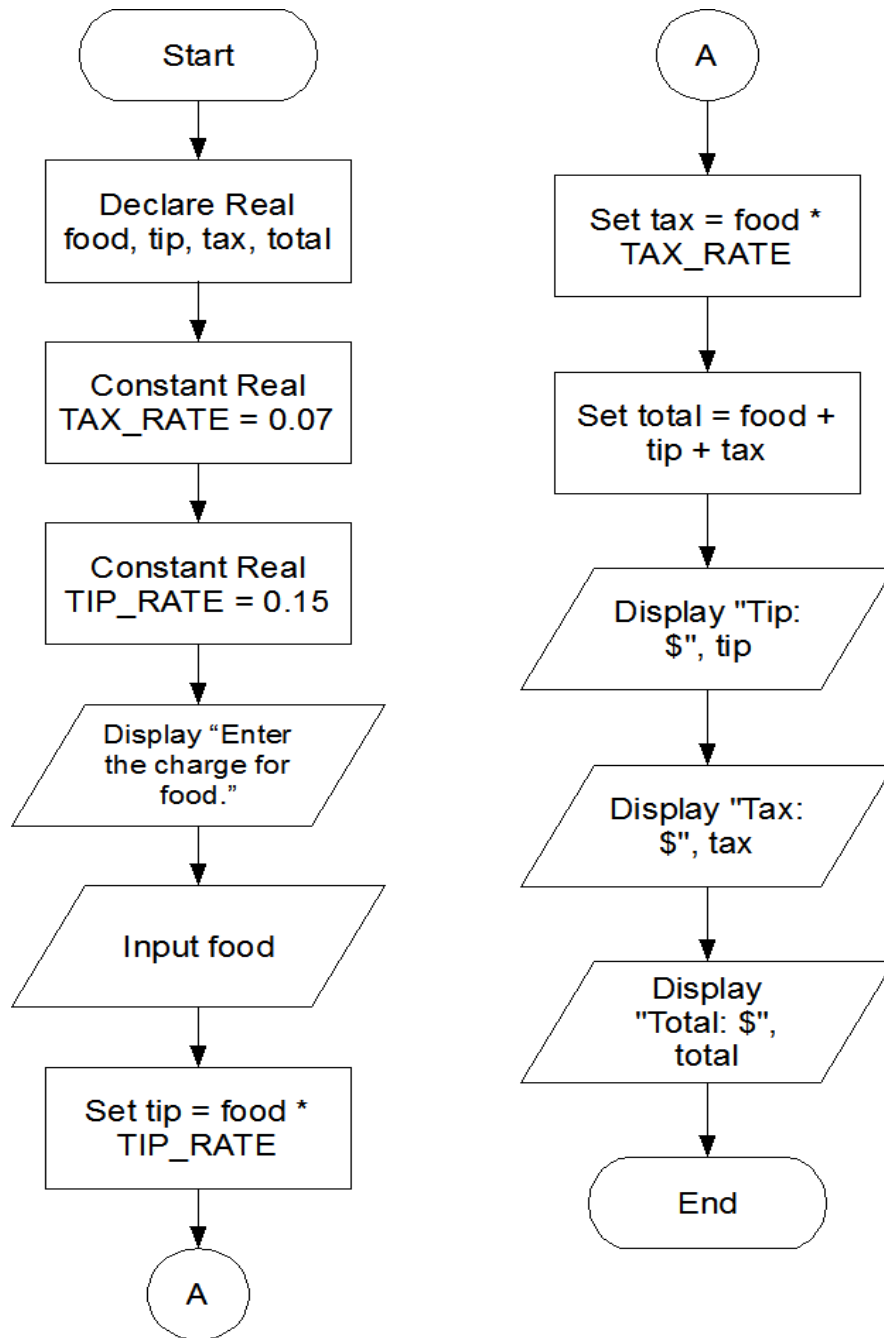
Start

Declare Real food, tip, tax, total

Constant Real TAX_RATE = 0.07

Constant Real TIP_RATE = 0.15

Display “Enter the charge for food.”

Input food

Set tip = food * TIP_RATE

A

A

Set tax = food * TAX_RATE

Set total = food + tip + tax

Display "Tip: $", tip

Display "Tax: $", tax

Display "Total: $", total

End